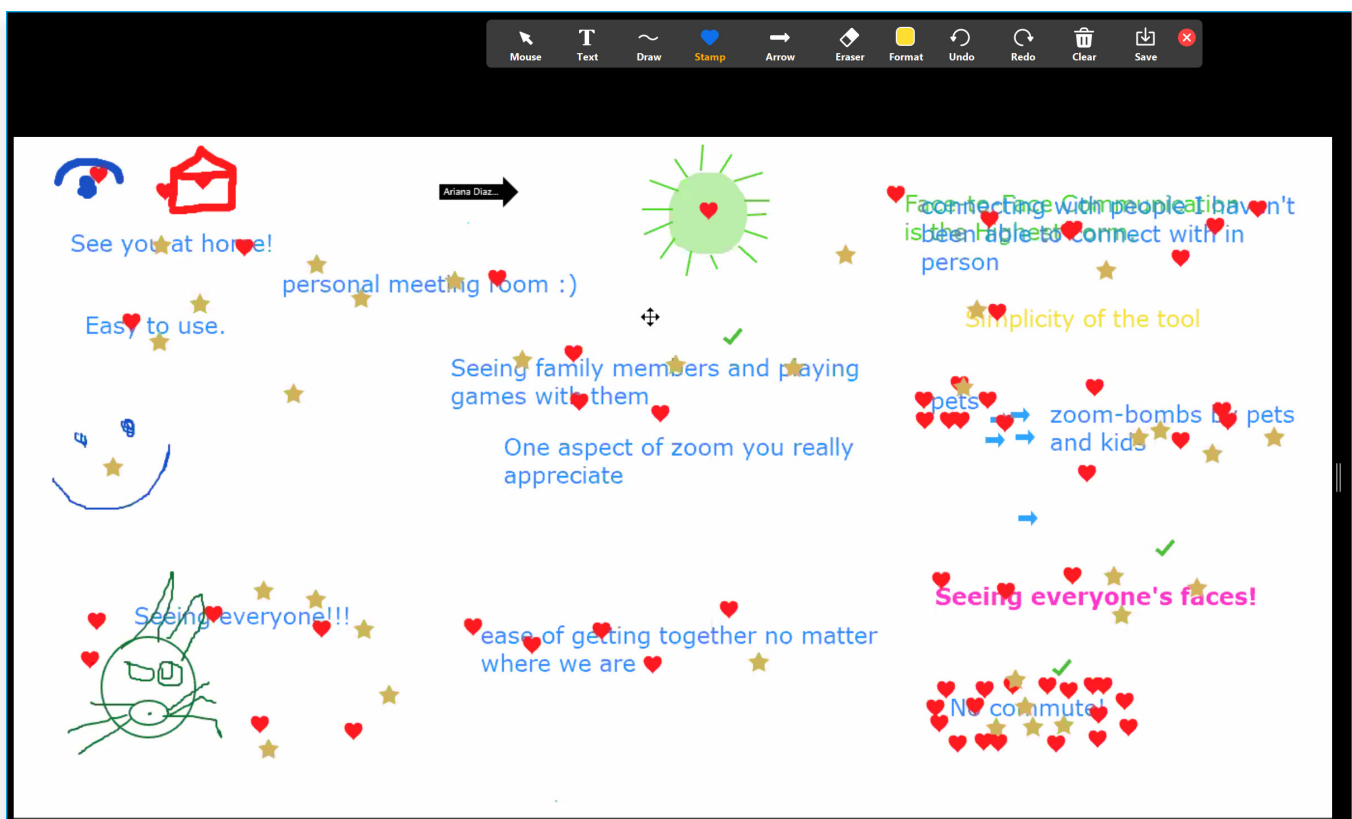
Mouse Text Draw Stamp Arrow Eraser Format Undo Redo Clear Save

Ariana Diaz...

See you at home!

personal meeting room :)

Easy to use.

Seeing family members and playing games with them

One aspect of zoom you really appreciate

Face to Face Communication is the highest form

connecting with people I haven't been able to connect with in person

Simplicity of the tool

pets

zoom-bombs by pets and kids

Seeing everyone!!!

ease of getting together no matter where we are

Seeing everyone's faces!

No commute!